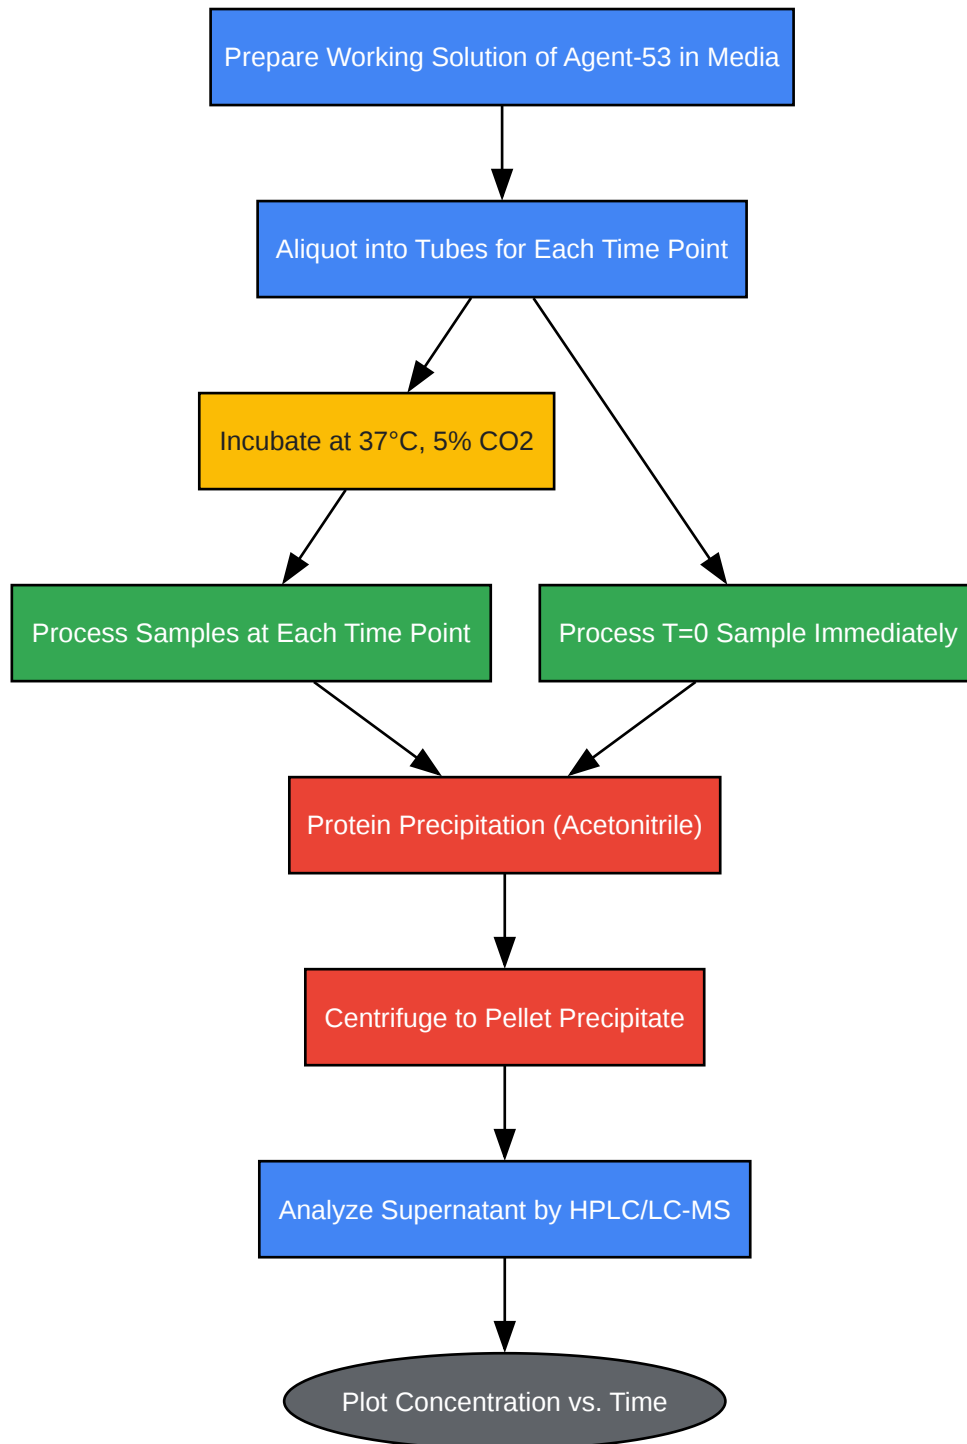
Prepare Working Solution of Agent-53 in Media

Aliquot into Tubes for Each Time Point

Incubate at 37°C, 5% CO2

Process Samples at Each Time Point

Process T=0 Sample Immediately

Protein Precipitation (Acetonitrile)

Centrifuge to Pellet Precipitate

Analyze Supernatant by HPLC/LC-MS

Plot Concentration vs. Time